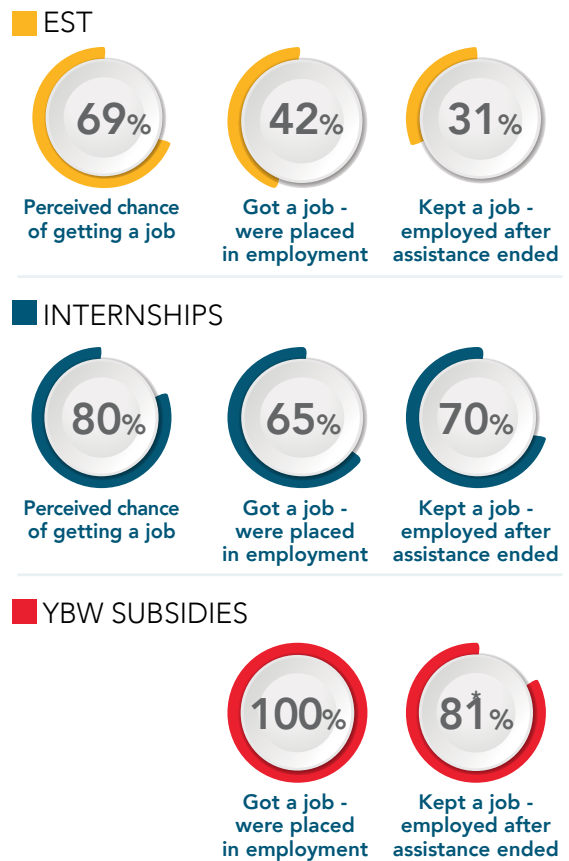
EST

69%
Perceived chance of getting a job

42%
Got a job - were placed in employment

31%
Kept a job - employed after assistance ended

INTERNSHIPS

80%
Perceived chance of getting a job

65%
Got a job - were placed in employment

70%
Kept a job - employed after assistance ended

YBW SUBSIDIES

100%
Got a job - were placed in employment

81*%
Kept a job - employed after assistance ended